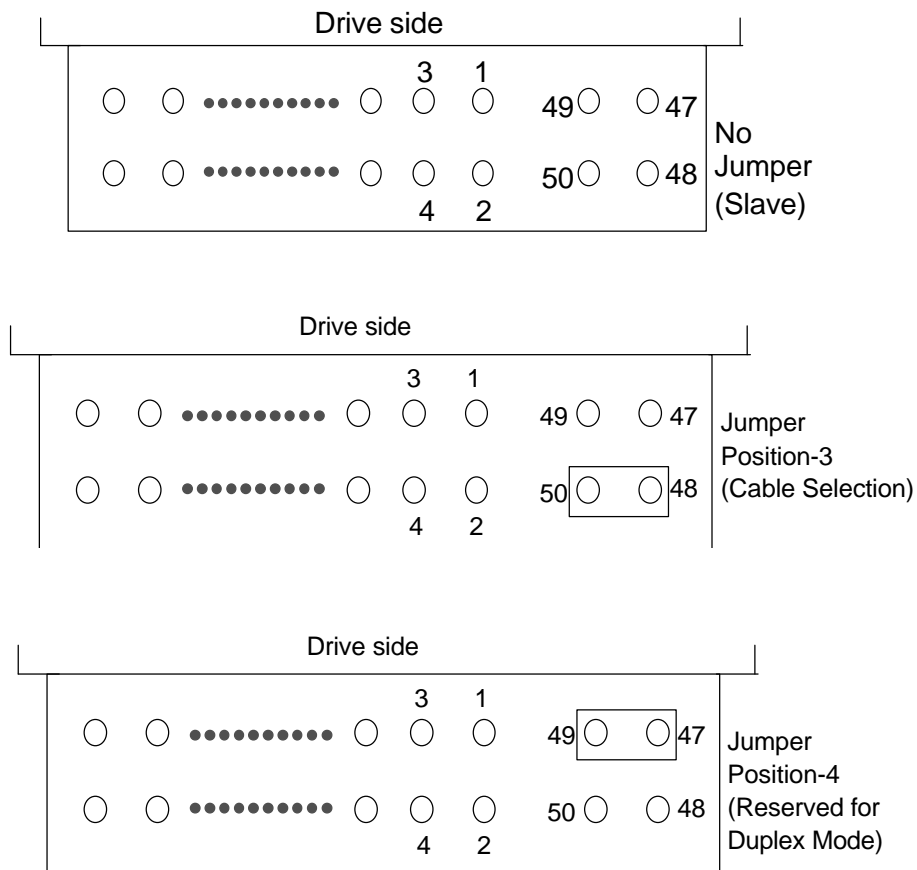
Drive side

3 1

49 47

No Jumper (Slave)

50 48

4 2

Drive side

3 1

49 47

Jumper Position-3 (Cable Selection)

50 48

4 2

Drive side

3 1

49 47

Jumper Position-4 (Reserved for Duplex Mode)

50 48

4 2